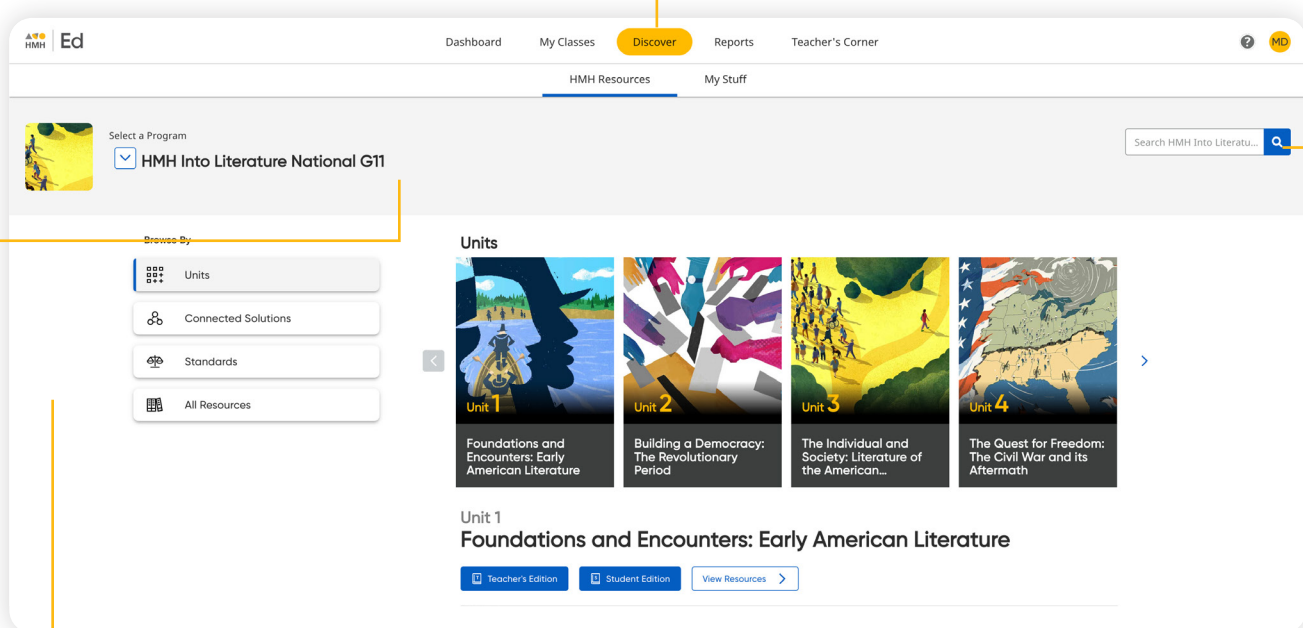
HMH | Ed

Dashboard
My Classes
Discover
Reports
Teacher's Corner

MD

HMH Resources
My Stuff

Select a Program
HMH Into Literature National G11

Search HMH Into Literatu...

Browse By
Units
Connected Solutions
Standards
All Resources

Units

Unit 1
Foundations and Encounters: Early American Literature

Unit 2
Building a Democracy: The Revolutionary Period

Unit 3
The Individual and Society: Literature of the American...

Unit 4
The Quest for Freedom: The Civil War and its Aftermath

Unit 1
Foundations and Encounters: Early American Literature

Teacher's Edition
Student Edition
View Resources